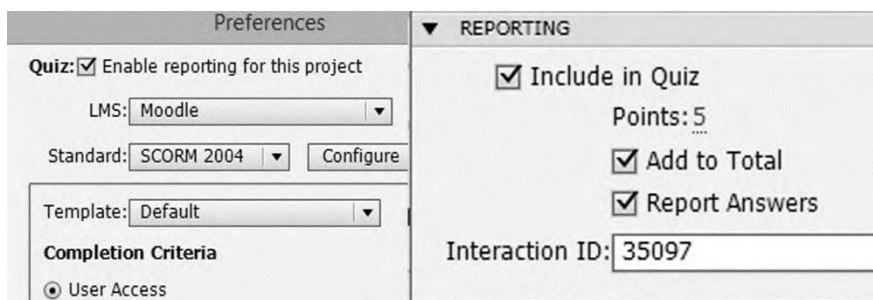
Preferences

Quiz: ☑ Enable reporting for this project

LMS: Moodle

Standard: SCORM 2004 Configure

Template: Default

Completion Criteria

⦿ User Access

▼ REPORTING

☑ Include in Quiz

Points: 5

☑ Add to Total

☑ Report Answers

Interaction ID: 35097